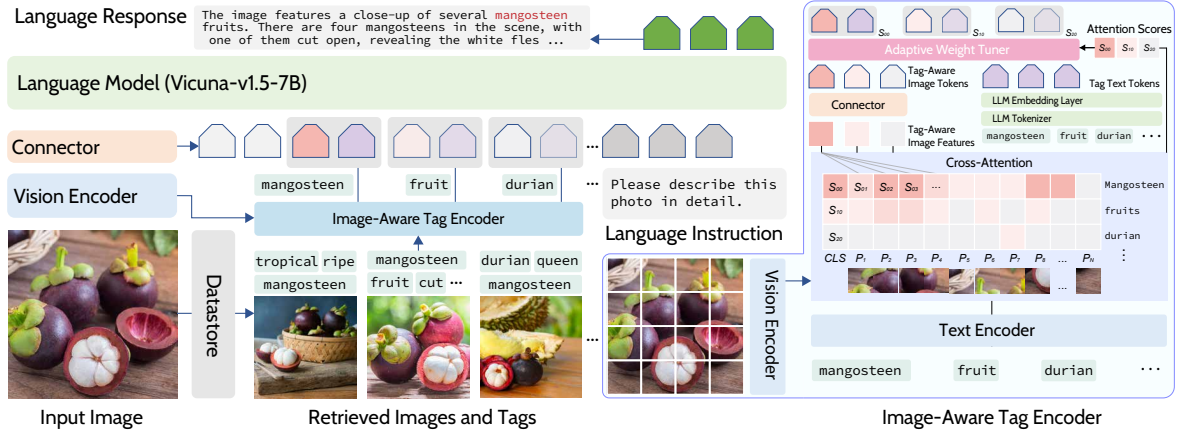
Language Response

The image features a close-up of several mangosteen fruits. There are four mangosteens in the scene, with one of them cut open, revealing the white fles ...

Language Model (Vicuna-v1.5-7B)

Connector

Vision Encoder

mangosteen

fruit

durian

...

Please describe this photo in detail.

Image-Aware Tag Encoder

Language Instruction

tropical ripe

mangosteen

mangosteen

fruit cut ...

durian queen

mangosteen

Datastore

...

Input Image

Retrieved Images and Tags

$S_{00}$ $S_{10}$ $S_{20}$

Attention Scores

Adaptive Weight Tuner

$S_{00}$ $S_{10}$ $S_{20}$

Tag-Aware Image Tokens

Tag Text Tokens

Connector

LLM Embedding Layer

LLM Tokenizer

Tag-Aware Image Features

mangosteen fruit durian ...

Cross-Attention

$S_{00}$ $S_{01}$ $S_{02}$ $S_{03}$ ...

$S_{10}$

$S_{20}$

Mangosteen

fruits

durian

⋮

CLS $P_1$ $P_2$ $P_3$ $P_4$ $P_5$ $P_6$ $P_7$ $P_8$ ... $P_N$

...

Vision Encoder

Text Encoder

mangosteen fruit durian ...

Image-Aware Tag Encoder